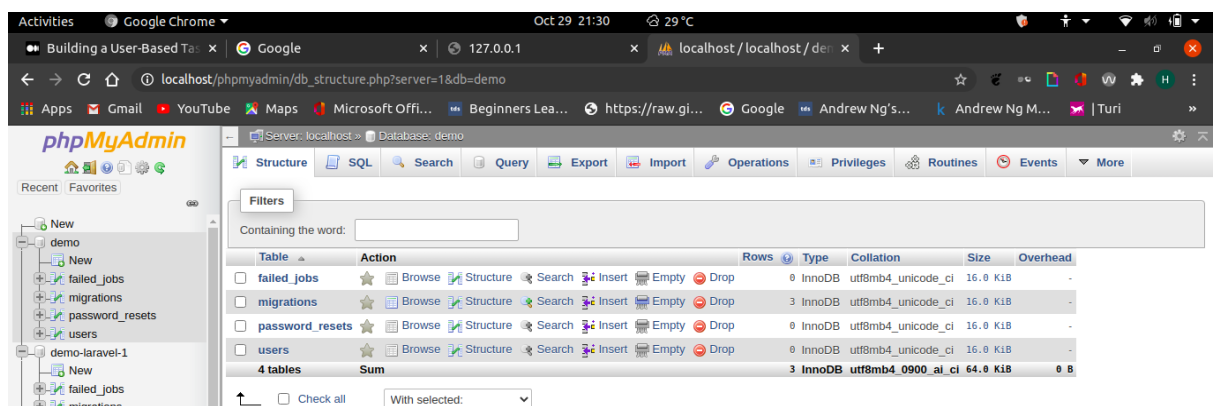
Activities Google Chrome ▾ Oct 29 21:30 29 °C

Building a User-Based Tas × Google × 127.0.0.1 × localhost / localhost / dem × +

localhost/phpmyadmin/db_structure.php?server=1&db=demo

Apps Gmail YouTube Maps Microsoft Offi... Beginners Lea... https://raw.gi... Google Andrew Ng's... Andrew Ng M... | Turi »

phpMyAdmin

Recent Favorites

New
demo
New
failed_jobs
migrations
password_resets
users
demo-laravel-1
New
failed_jobs
migrations

Server: localhost » Database: demo

Structure SQL Search Query Export Import Operations Privileges Routines Events More

Filters

Containing the word:

| Table | Action | Rows | Type | Collation | Size | Overhead |
|---|---|---|---|---|---|---|
| failed_jobs | Browse Structure Search Insert Empty Drop | 0 | InnoDB | utf8mb4_unicode_ci | 16.0 KiB | - |
| migrations | Browse Structure Search Insert Empty Drop | 3 | InnoDB | utf8mb4_unicode_ci | 16.0 KiB | - |
| password_resets | Browse Structure Search Insert Empty Drop | 0 | InnoDB | utf8mb4_unicode_ci | 16.0 KiB | - |
| users | Browse Structure Search Insert Empty Drop | 0 | InnoDB | utf8mb4_unicode_ci | 16.0 KiB | - |
| 4 tables | Sum | 3 | InnoDB | utf8mb4_0900_ai_ci | 64.0 KiB | 0 B |

Check all With selected: